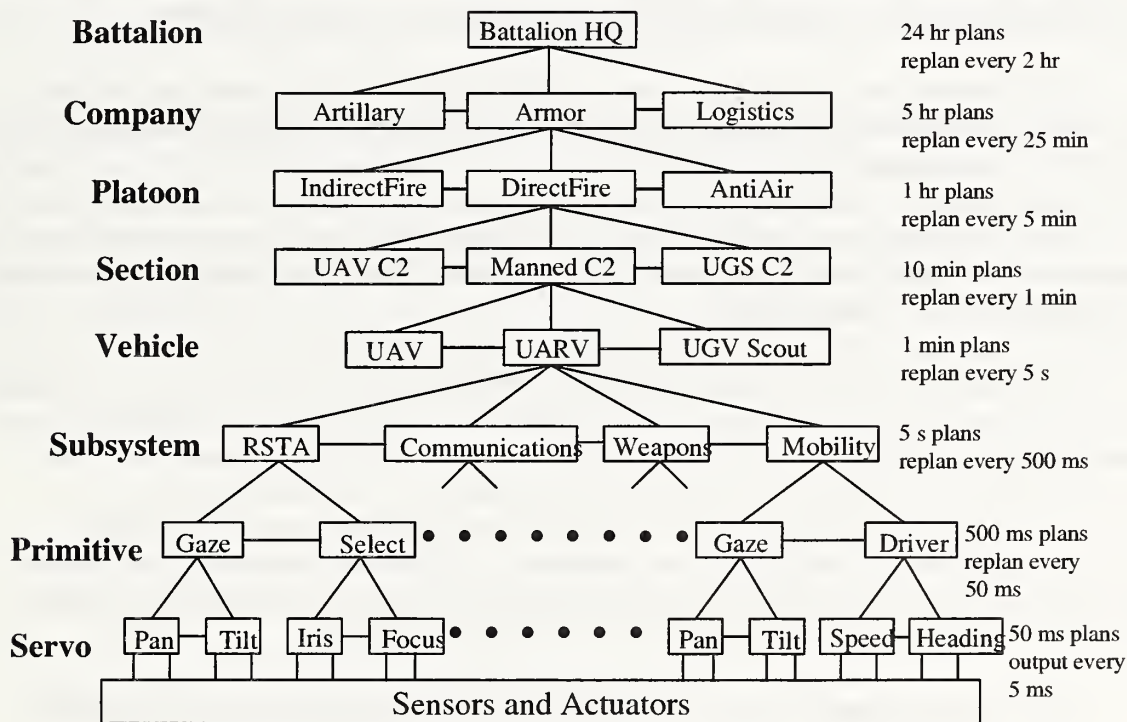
Battalion
Battalion HQ
24 hr plans
replan every 2 hr

Company
Artillary
Armor
Logistics
5 hr plans
replan every 25 min

Platoon
IndirectFire
DirectFire
AntiAir
1 hr plans
replan every 5 min

Section
UAV C2
Manned C2
UGS C2
10 min plans
replan every 1 min

Vehicle
UAV
UARV
UGV Scout
1 min plans
replan every 5 s

Subsystem
RSTA
Communications
Weapons
Mobility
5 s plans
replan every 500 ms

Primitive
Gaze
Select
Gaze
Driver
500 ms plans
replan every
50 ms

Servo
Pan
Tilt
Iris
Focus
Pan
Tilt
Speed
Heading
50 ms plans
output every
5 ms

Sensors and Actuators